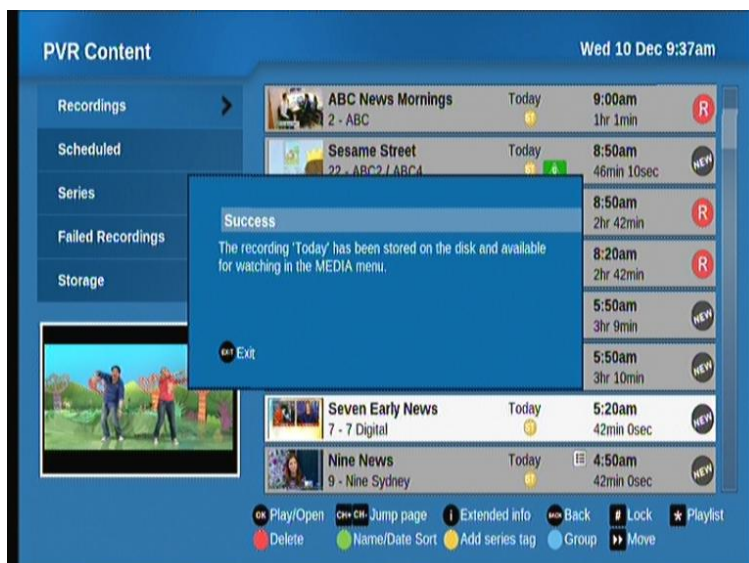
PVR Content

Wed 10 Dec 9:37am

Recordings

Scheduled

Series

Failed Recordings

Storage

ABC News Mornings
2 - ABC
Today
9:00am
1hr 1min
R

Sesame Street
22 - ABC2 / ABC4
Today
8:50am
46min 10sec
NEW

8:50am
2hr 42min
R

8:20am
2hr 42min
R

5:50am
3hr 9min
NEW

5:50am
3hr 10min
NEW

Seven Early News
7 - 7 Digital
Today
5:20am
42min 0sec
NEW

Nine News
9 - Nine Sydney
Today
4:50am
42min 0sec
NEW

Success

The recording 'Today' has been stored on the disk and available for watching in the MEDIA menu.

EXIT Exit

OK Play/Open
CH+ CH- Jump page
i Extended info
BACK Back
# Lock
★ Playlist
Delete
Name/Date Sort
Add series tag
Group
Move